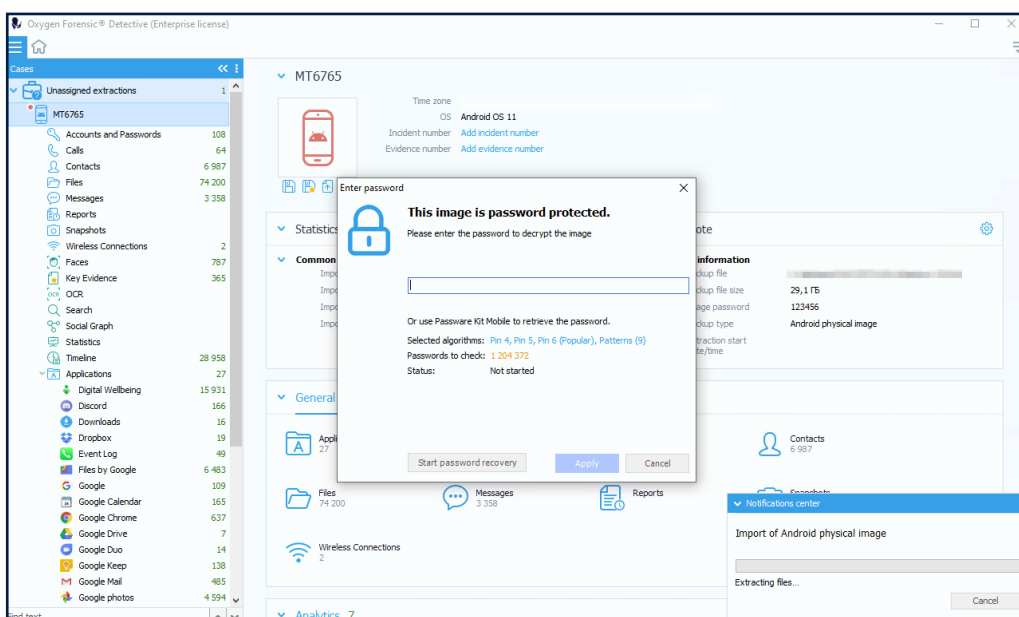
Oxygen Forensic® Detective (Enterprise license)

Cases

Unassigned extractions 1
MT6765
Accounts and Passwords 108
Calls 64
Contacts 6 987
Files 74 200
Messages 3 358
Reports
Snapshots
Wireless Connections 2
Faces 787
Key Evidence 365
OCR
Search
Social Graph
Statistics
Timeline 28 958
Applications 27
Digital Wellbeing 15 931
Discord 166
Downloads 16
Dropbox 19
Event Log 49
Files by Google 6 483
Google 109
Google Calendar 165
Google Chrome 637
Google Drive 7
Google Duo 14
Google Keep 138
Google Mail 485
Google photos 4 594

MT6765

Time zone
OS Android OS 11
Incident number Add incident number
Evidence number Add evidence number

Statistics
Common
Impo
Impo
Impo
Impo

ote
information
ckup file
ckup file size 29,1 ГБ
age password 123456
ckup type Android physical image
traction start
te/time

General
Appli
27
Contacts
6 987
Files
74 200
Messages
3 358
Reports
Wireless Connections
2

Analytics 7

Enter password
This image is password protected.
Please enter the password to decrypt the image

Or use Passware Kit Mobile to retrieve the password.
Selected algorithms: Pin 4, Pin 5, Pin 6 (Popular), Patterns (9)
Passwords to check: 1 204 372
Status: Not started
Start password recovery
Apply
Cancel

Notifications center
Import of Android physical image
Extracting files...
Cancel